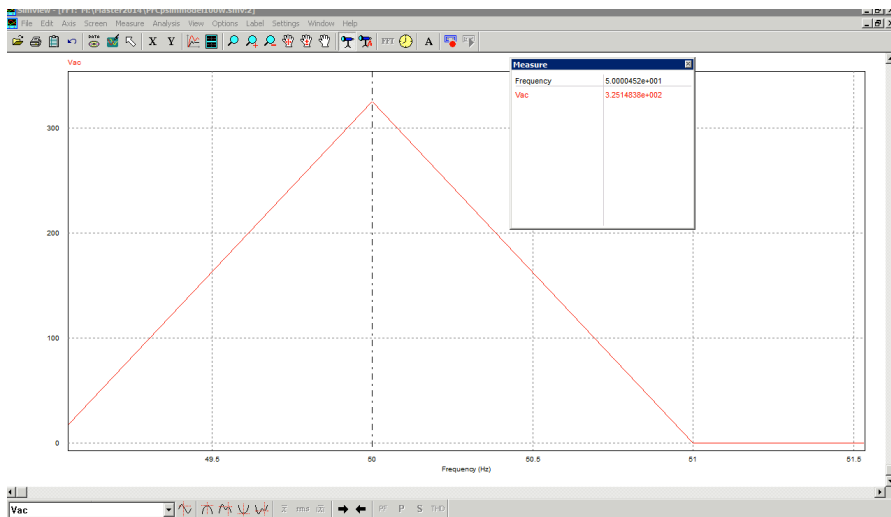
SIMVIEW - [FFT: PFC\Master2014\PFC\simmodel100w.smv:2]

File Edit Axis Screen Measure Analysis View Options Label Settings Window Help

X Y FFT A

Vac

Measure

| Frequency | 5.0000452e+001 |
|---|---|
| Vac | 3.2514838e+002 |

300

200

100

0

49.5

50

50.5

51

51.5

Frequency (Hz)

Vac

PF P S THD